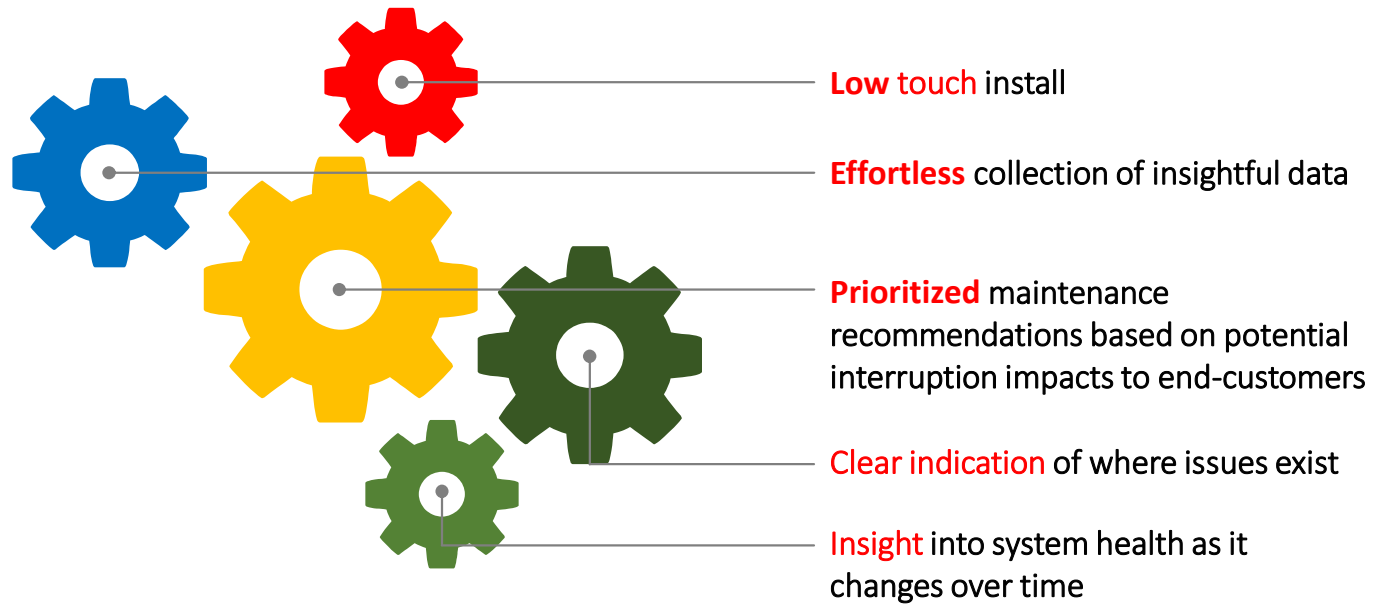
Low touch install

Effortless collection of insightful data

Prioritized maintenance recommendations based on potential interruption impacts to end-customers

Clear indication of where issues exist

Insight into system health as it changes over time